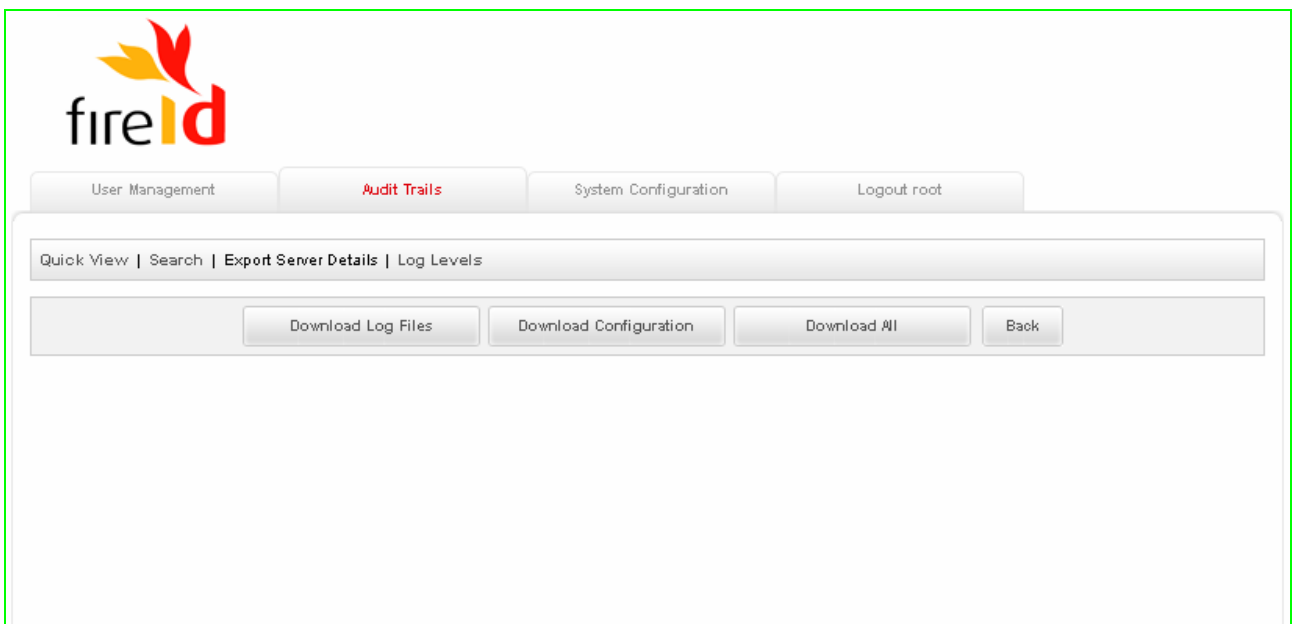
fireID

User Management | Audit Trails | System Configuration | Logout root

Quick View | Search | Export Server Details | Log Levels

Download Log Files | Download Configuration | Download All | Back